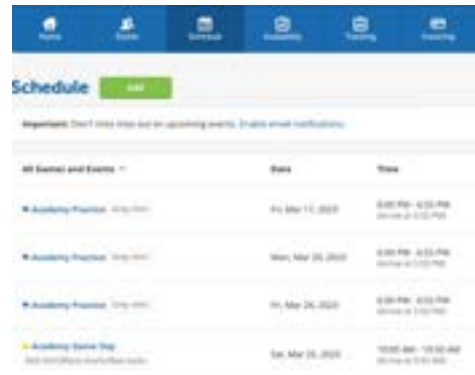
Home Roster Schedule Availability Tracking Financing

Schedule Add

Important: Don't miss out on upcoming events. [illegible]

| All Games and Events | Date | Time |
|---|---|---|
| Academy Practice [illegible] | Fri, Mar 17, 2023 | 6:00 PM - 6:55 PM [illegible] |
| Academy Practice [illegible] | Mon, Mar 20, 2023 | 6:00 PM - 6:55 PM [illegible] |
| Academy Practice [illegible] | Fri, Mar 24, 2023 | 6:00 PM - 6:55 PM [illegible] |
| Academy Game Day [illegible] | Sat, Mar 25, 2023 | 10:00 AM - 10:50 AM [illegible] |